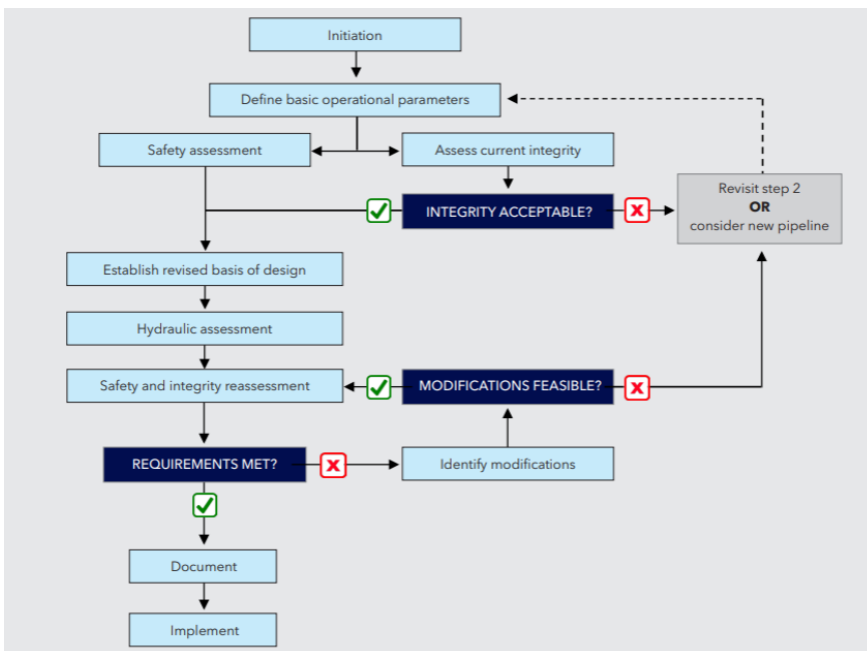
Initiation

Define basic operational parameters

Safety assessment

Assess current integrity

INTEGRITY ACCEPTABLE?

Revisit step 2
OR
consider new pipeline

Establish revised basis of design

Hydraulic assessment

Safety and integrity reassessment

MODIFICATIONS FEASIBLE?

REQUIREMENTS MET?

Identify modifications

Document

Implement